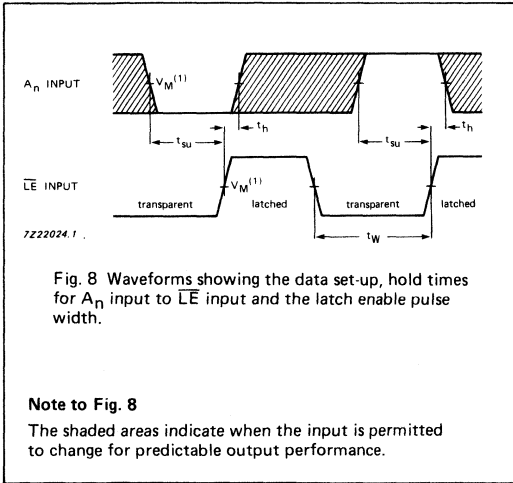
$A_n$ INPUT

$V_M^{(1)}$

$t_h$

$t_{su}$

$t_{su}$

$t_h$

$\overline{LE}$ INPUT

$V_M^{(1)}$

transparent

latched

transparent

latched

7Z22024.1

$t_W$

Fig. 8 Waveforms showing the data set-up, hold times for $A_n$ input to $\overline{LE}$ input and the latch enable pulse width.

Note to Fig. 8

The shaded areas indicate when the input is permitted to change for predictable output performance.